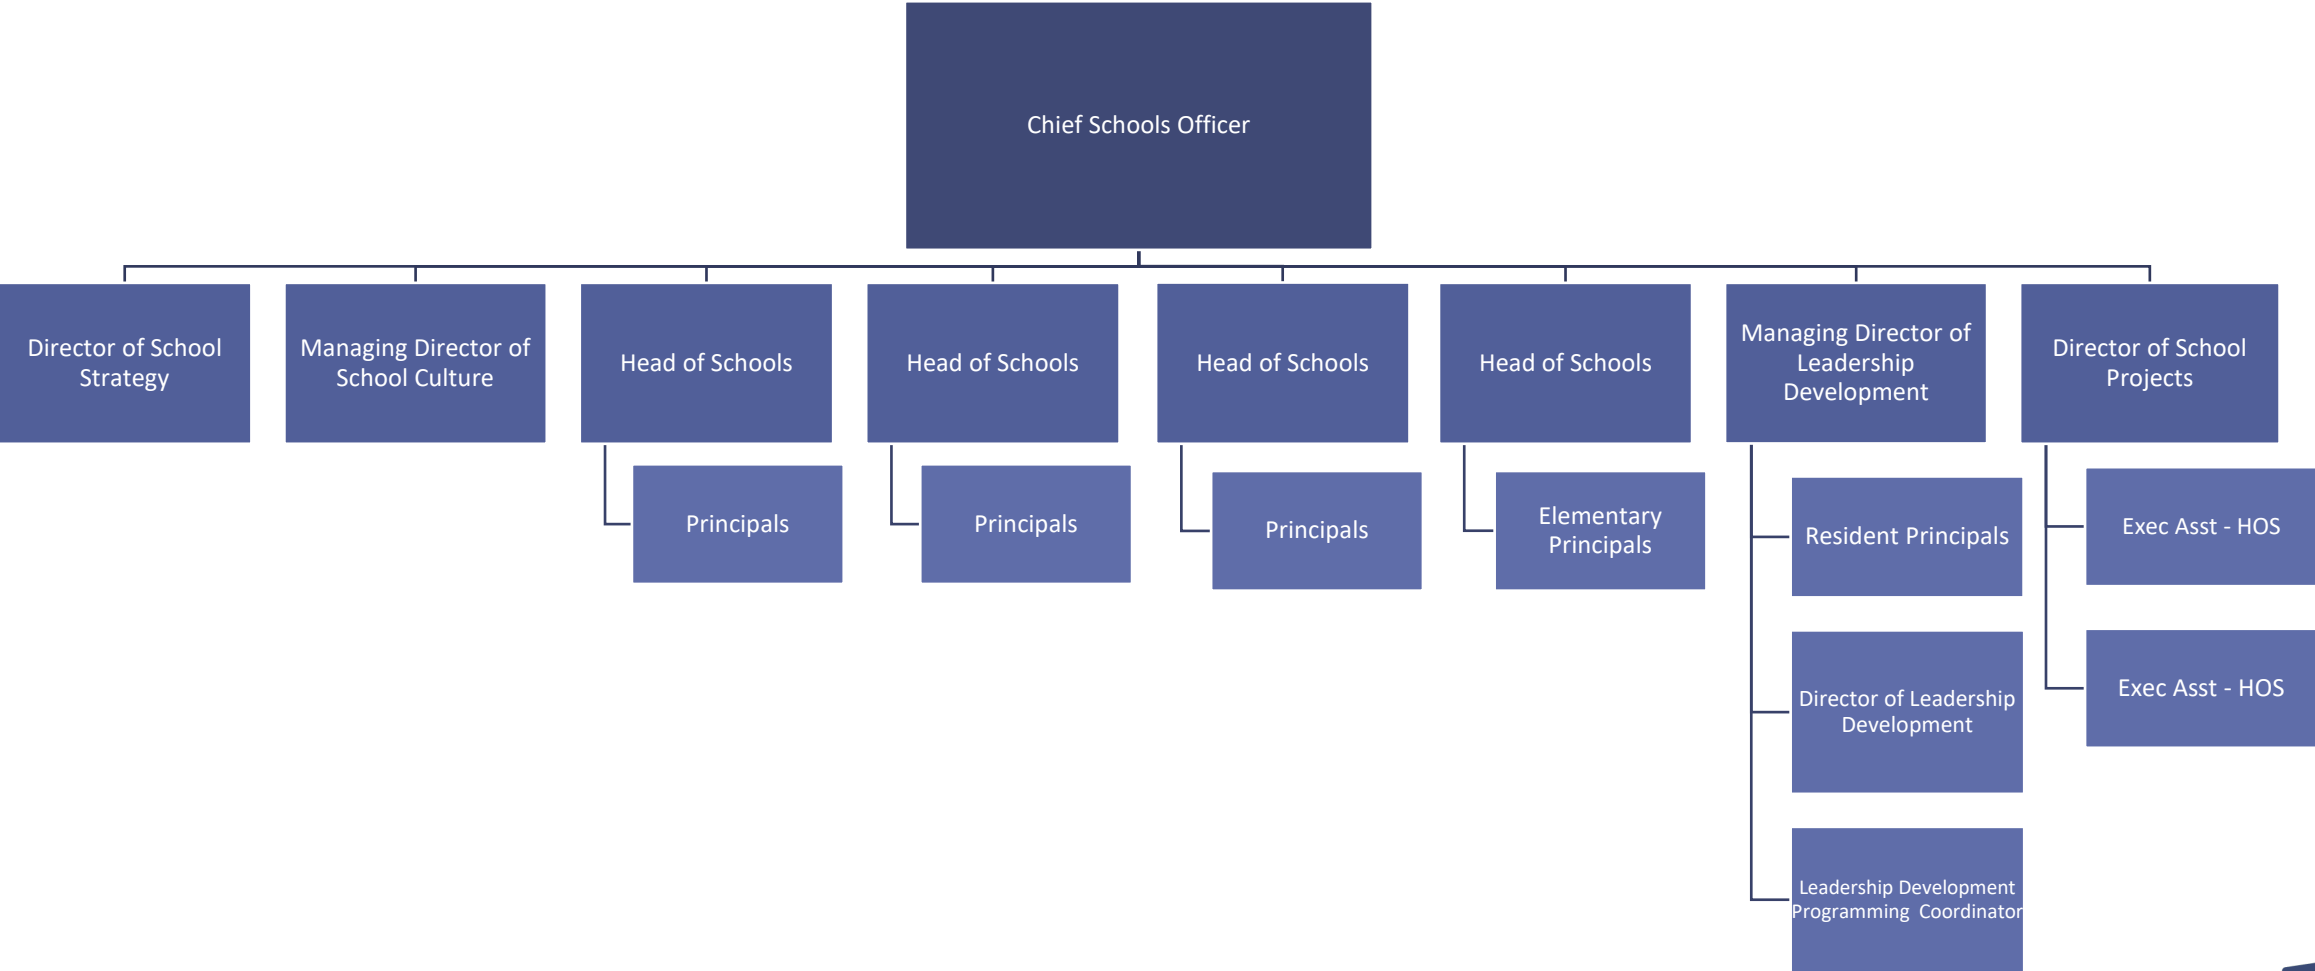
Chief Schools Officer

Director of School Strategy

Managing Director of School Culture

Head of Schools

Principals

Head of Schools

Principals

Head of Schools

Principals

Head of Schools

Elementary Principals

Managing Director of Leadership Development

Resident Principals

Director of Leadership Development

Leadership Development Programming Coordinator

Director of School Projects

Exec Asst - HOS

Exec Asst - HOS